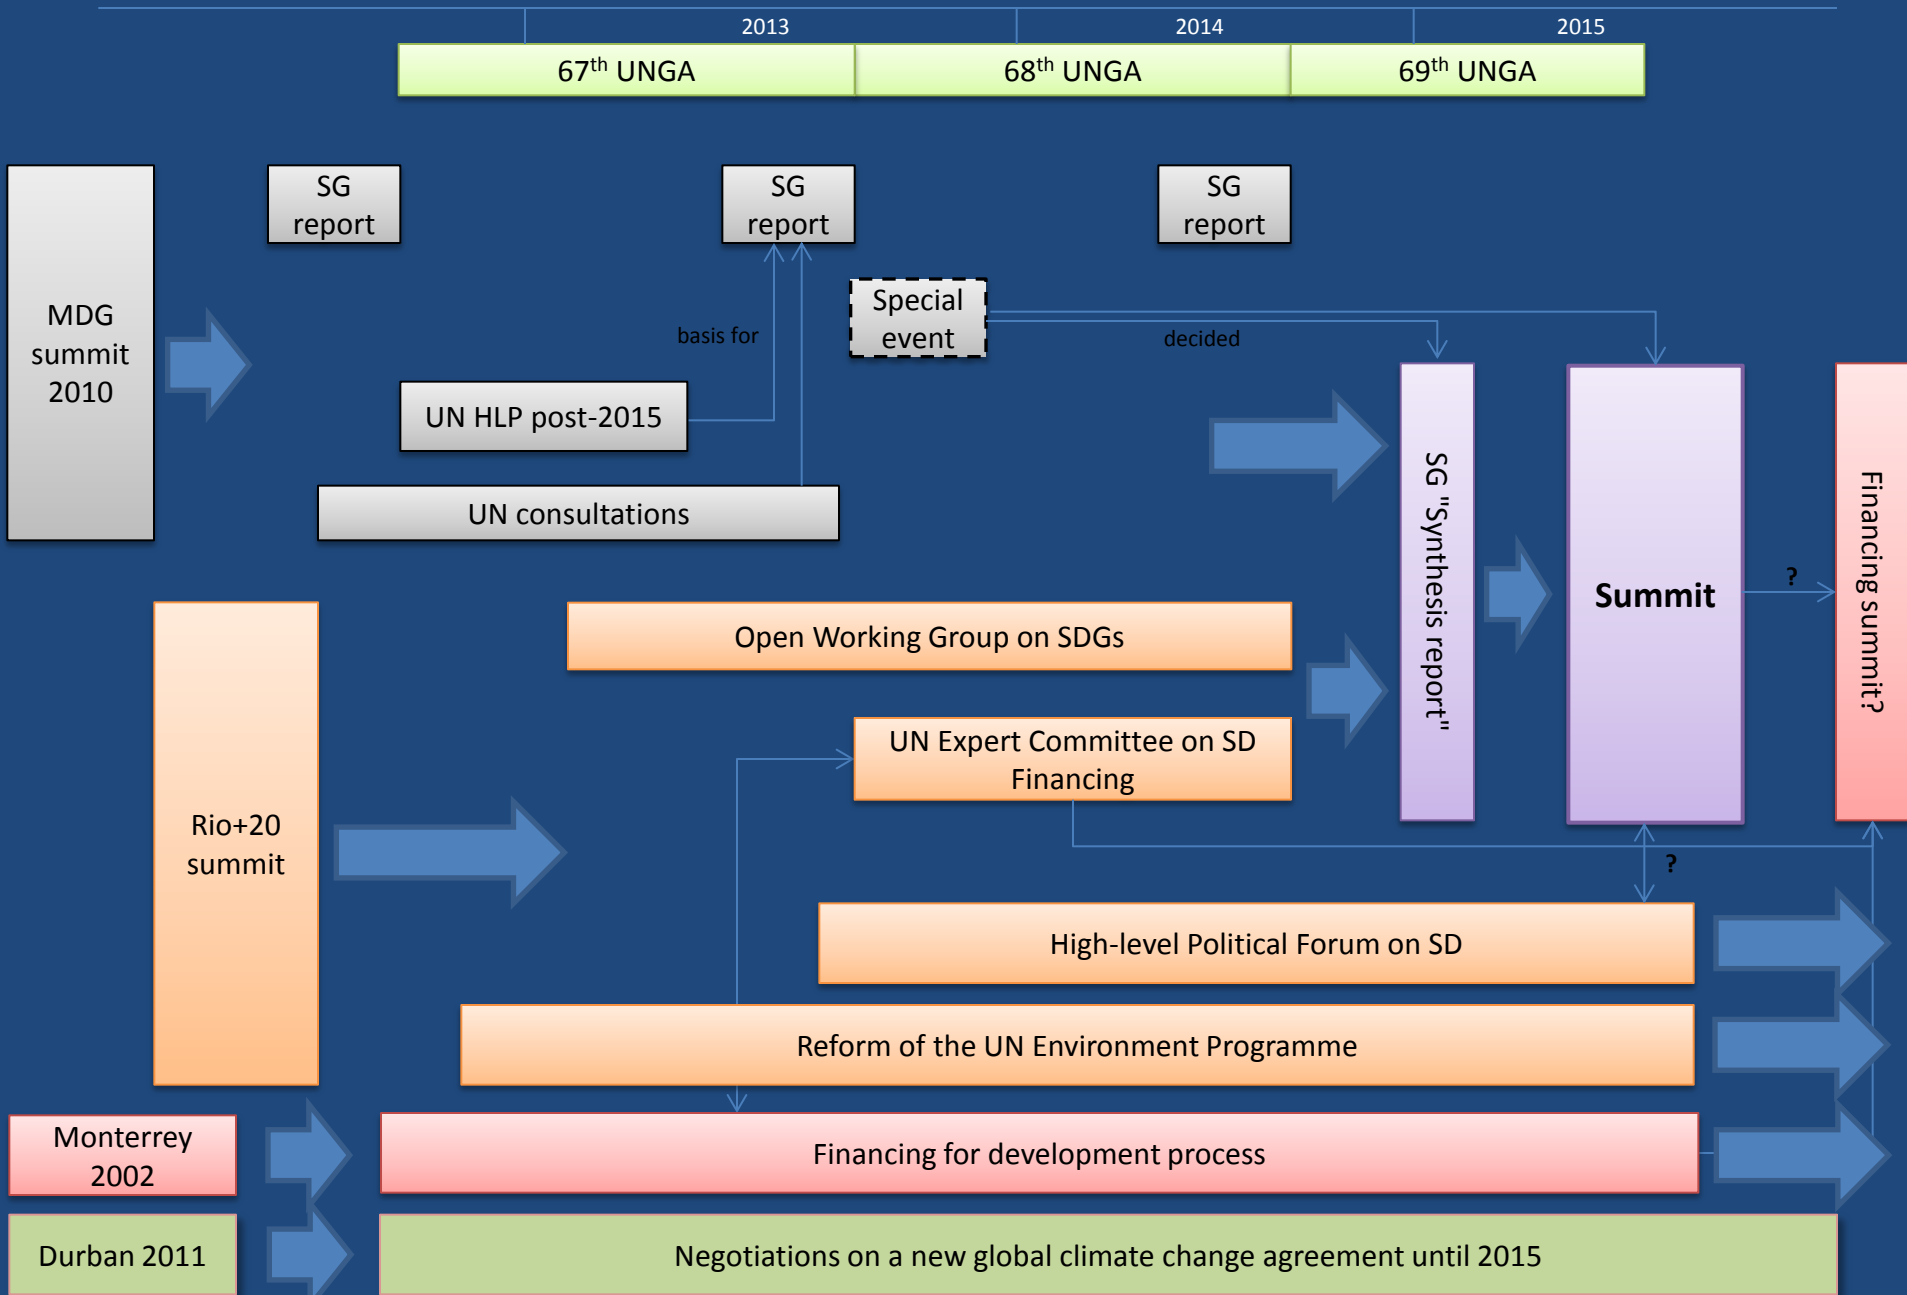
2013

2014

2015

67$^{th}$ UNGA

68$^{th}$ UNGA

69$^{th}$ UNGA

MDG summit 2010

SG report

SG report

SG report

Special event

basis for

decided

UN HLP post-2015

UN consultations

SG "Synthesis report"

Summit

?

Financing summit?

Open Working Group on SDGs

UN Expert Committee on SD Financing

Rio+20 summit

?

High-level Political Forum on SD

Reform of the UN Environment Programme

Monterrey 2002

Financing for development process

Durban 2011

Negotiations on a new global climate change agreement until 2015